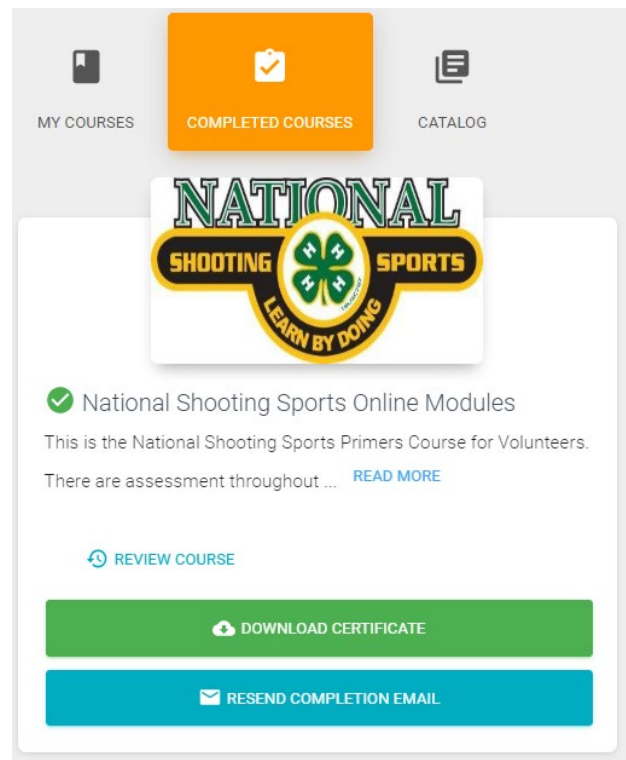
MY COURSES

COMPLETED COURSES

CATALOG

NATIONAL

SHOOTING SPORTS

LEARN BY DOING

H H H H

National Shooting Sports Online Modules

This is the National Shooting Sports Primers Course for Volunteers.

There are assessment throughout ... READ MORE

REVIEW COURSE

DOWNLOAD CERTIFICATE

RESEND COMPLETION EMAIL